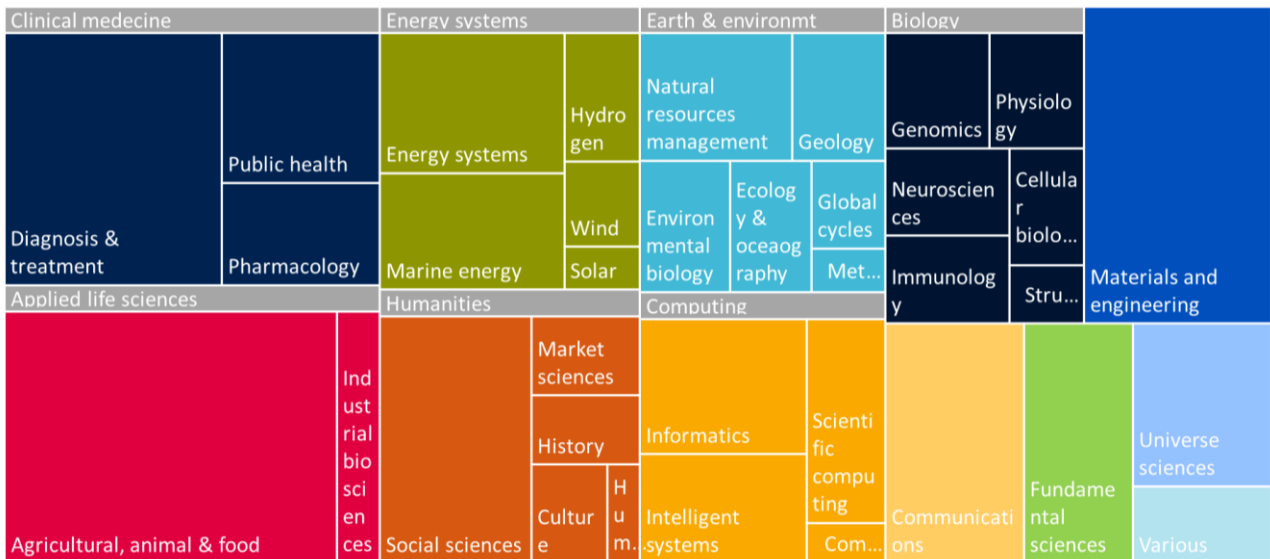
Clinical medecine

Public health

Diagnosis & treatment

Pharmacology

Energy systems

Energy systems

Hydrogen

Wind

Solar

Marine energy

Earth & environmt

Natural resources management

Geology

Environmental biology

Ecology & oceaography

Global cycles

Met...

Biology

Genomics

Physiology

Neurosciences

Cellular biolo...

Immunology

Stru...

Materials and engineering

Applied life sciences

Agricultural, animal & food

Industrial biosciences

Humanities

Social sciences

Market sciences

History

Culture

Hum...

Computing

Informatics

Intelligent systems

Scientific computing

Com...

Communications

Fundamental sciences

Universe sciences

Various